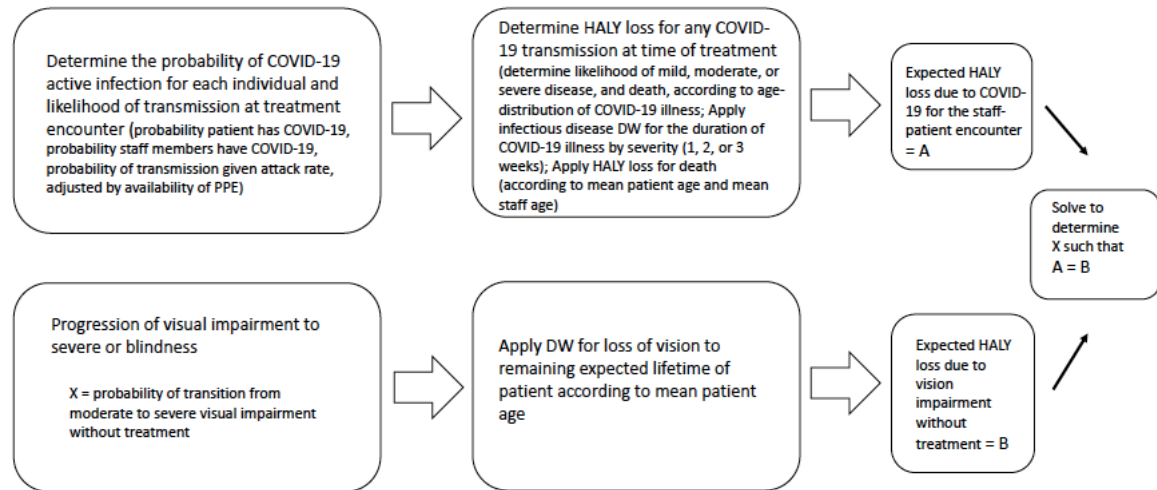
Determine the probability of COVID-19 active infection for each individual and likelihood of transmission at treatment encounter (probability patient has COVID-19, probability staff members have COVID-19, probability of transmission given attack rate, adjusted by availability of PPE)

Determine HALY loss for any COVID-19 transmission at time of treatment (determine likelihood of mild, moderate, or severe disease, and death, according to age-distribution of COVID-19 illness; Apply infectious disease DW for the duration of COVID-19 illness by severity (1, 2, or 3 weeks); Apply HALY loss for death (according to mean patient age and mean staff age)

Expected HALY loss due to COVID-19 for the staff-patient encounter = A

Solve to determine X such that A = B

Progression of visual impairment to severe or blindness

X = probability of transition from moderate to severe visual impairment without treatment

Apply DW for loss of vision to remaining expected lifetime of patient according to mean patient age

Expected HALY loss due to vision impairment without treatment = B